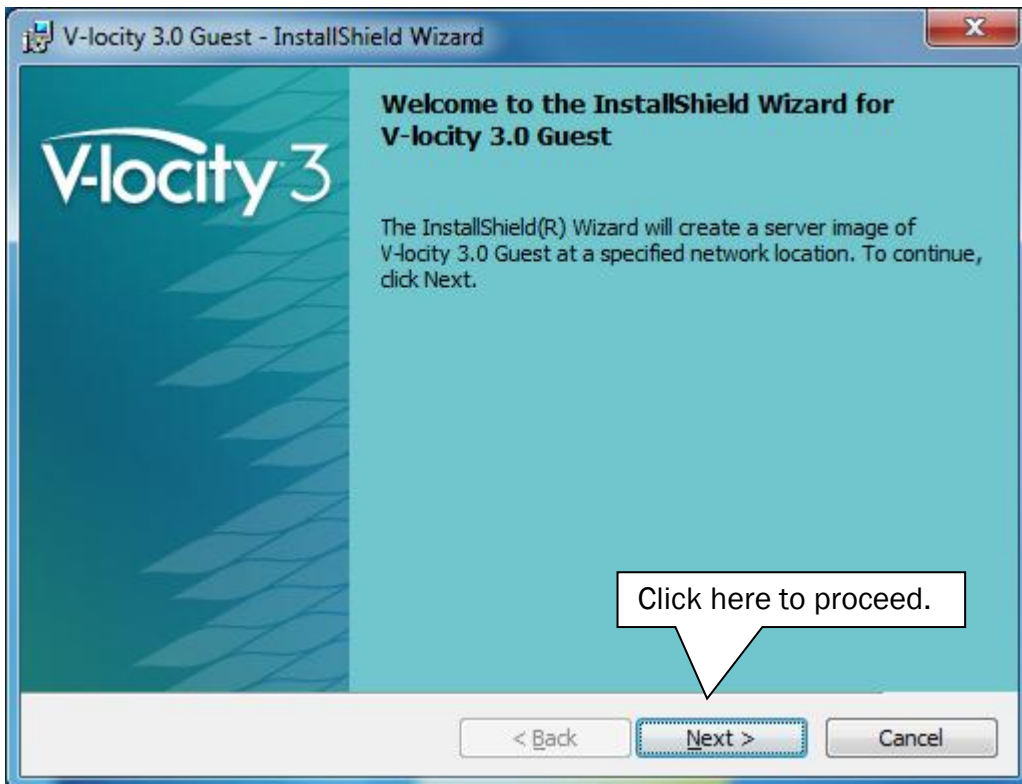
V-locity 3.0 Guest - InstallShield Wizard

x

V-locity 3

Welcome to the InstallShield Wizard for V-locity 3.0 Guest

The InstallShield(R) Wizard will create a server image of V-locity 3.0 Guest at a specified network location. To continue, click Next.

Click here to proceed.

< Back

Next >

Cancel